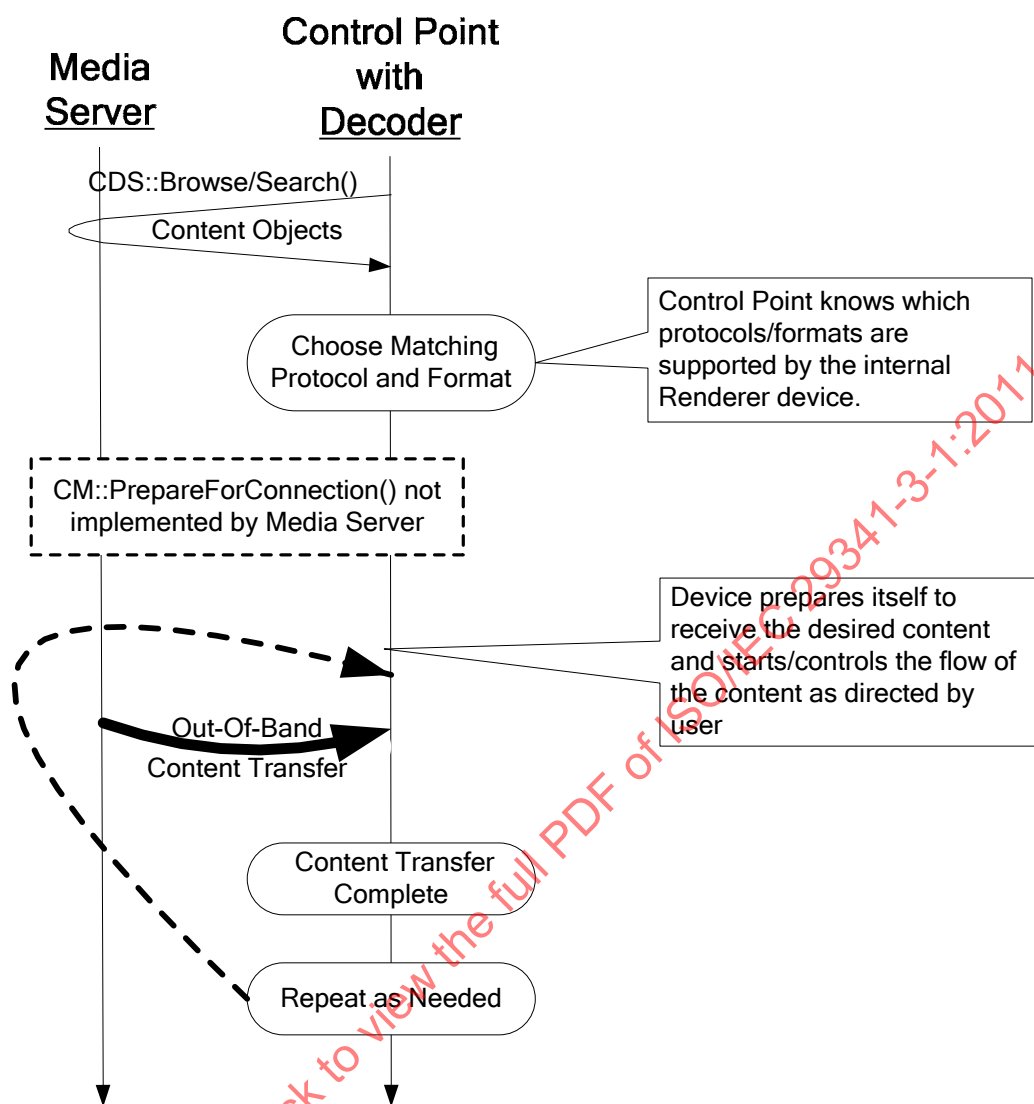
Media Server

Control Point with Decoder

CDS::Browse/Search()

Content Objects

Choose Matching Protocol and Format

Control Point knows which protocols/formats are supported by the internal Renderer device.

CM::PrepareForConnection() not implemented by Media Server

Device prepares itself to receive the desired content and starts/controls the flow of the content as directed by user

Out-Of-Band Content Transfer

Content Transfer Complete

Repeat as Needed

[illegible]k to view the full PDF of ISO/IEC 29341-3-1:2011